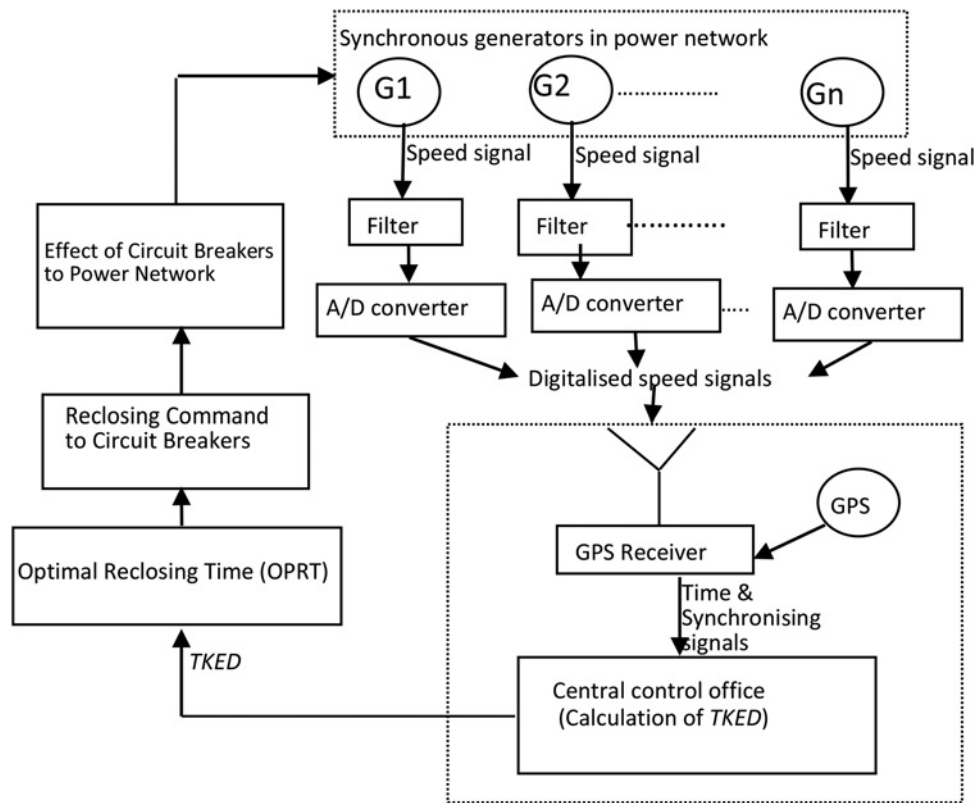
Synchronous generators in power network

G1

G2

Gn

Speed signal

Speed signal

Speed signal

Filter

Filter

Filter

A/D converter

A/D converter

A/D converter

Digitalised speed signals

Effect of Circuit Breakers to Power Network

Reclosing Command to Circuit Breakers

Optimal Reclosing Time (OPRT)

TKED

GPS

GPS Receiver

Time & Synchronising signals

Central control office (Calculation of TKED)